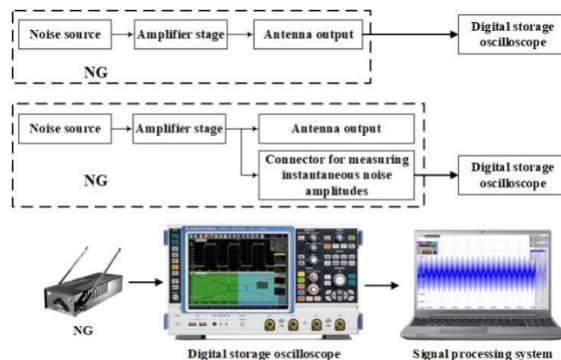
Noise source
Amplifier stage
Antenna output
Digital storage oscilloscope
NG

Noise source
Amplifier stage
Antenna output
Connector for measuring instantaneous noise amplitudes
Digital storage oscilloscope
NG

NG
Digital storage oscilloscope
Signal processing system